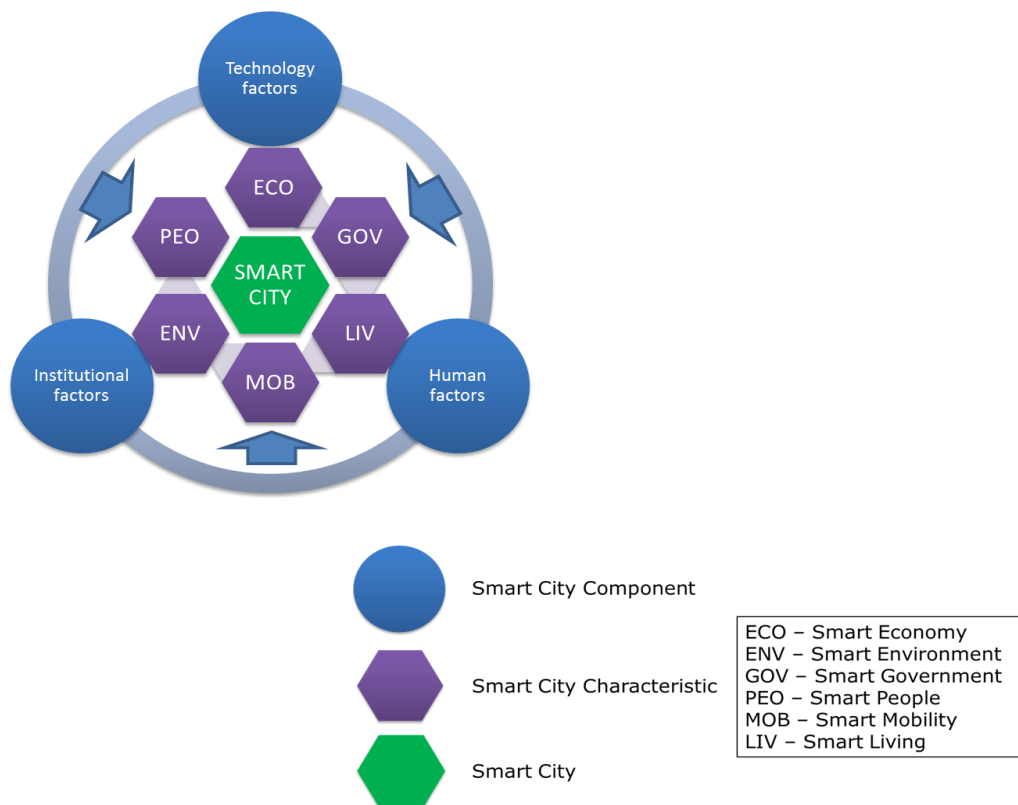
Technology factors

ECO

PEO

GOV

SMART CITY

ENV

LIV

MOB

Institutional factors

Human factors

Smart City Component

Smart City Characteristic

Smart City

ECO – Smart Economy
ENV – Smart Environment
GOV – Smart Government
PEO – Smart People
MOB – Smart Mobility
LIV – Smart Living